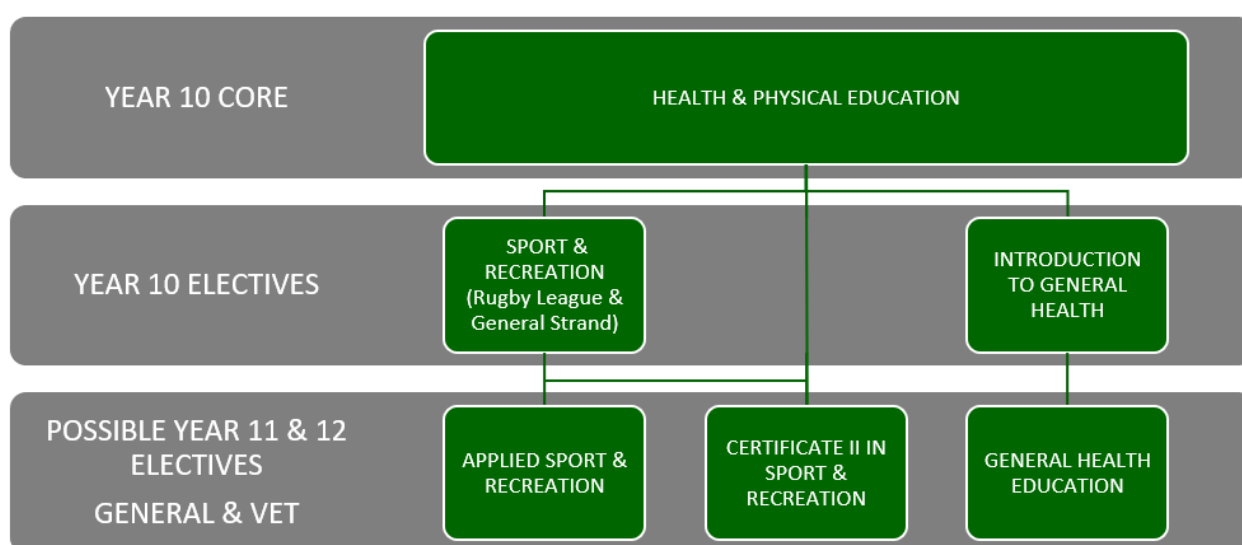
YEAR 10 CORE

HEALTH & PHYSICAL EDUCATION

YEAR 10 ELECTIVES

SPORT & RECREATION (Rugby League & General Strand)

INTRODUCTION TO GENERAL HEALTH

POSSIBLE YEAR 11 & 12 ELECTIVES

GENERAL & VET

APPLIED SPORT & RECREATION

CERTIFICATE II IN SPORT & RECREATION

GENERAL HEALTH EDUCATION